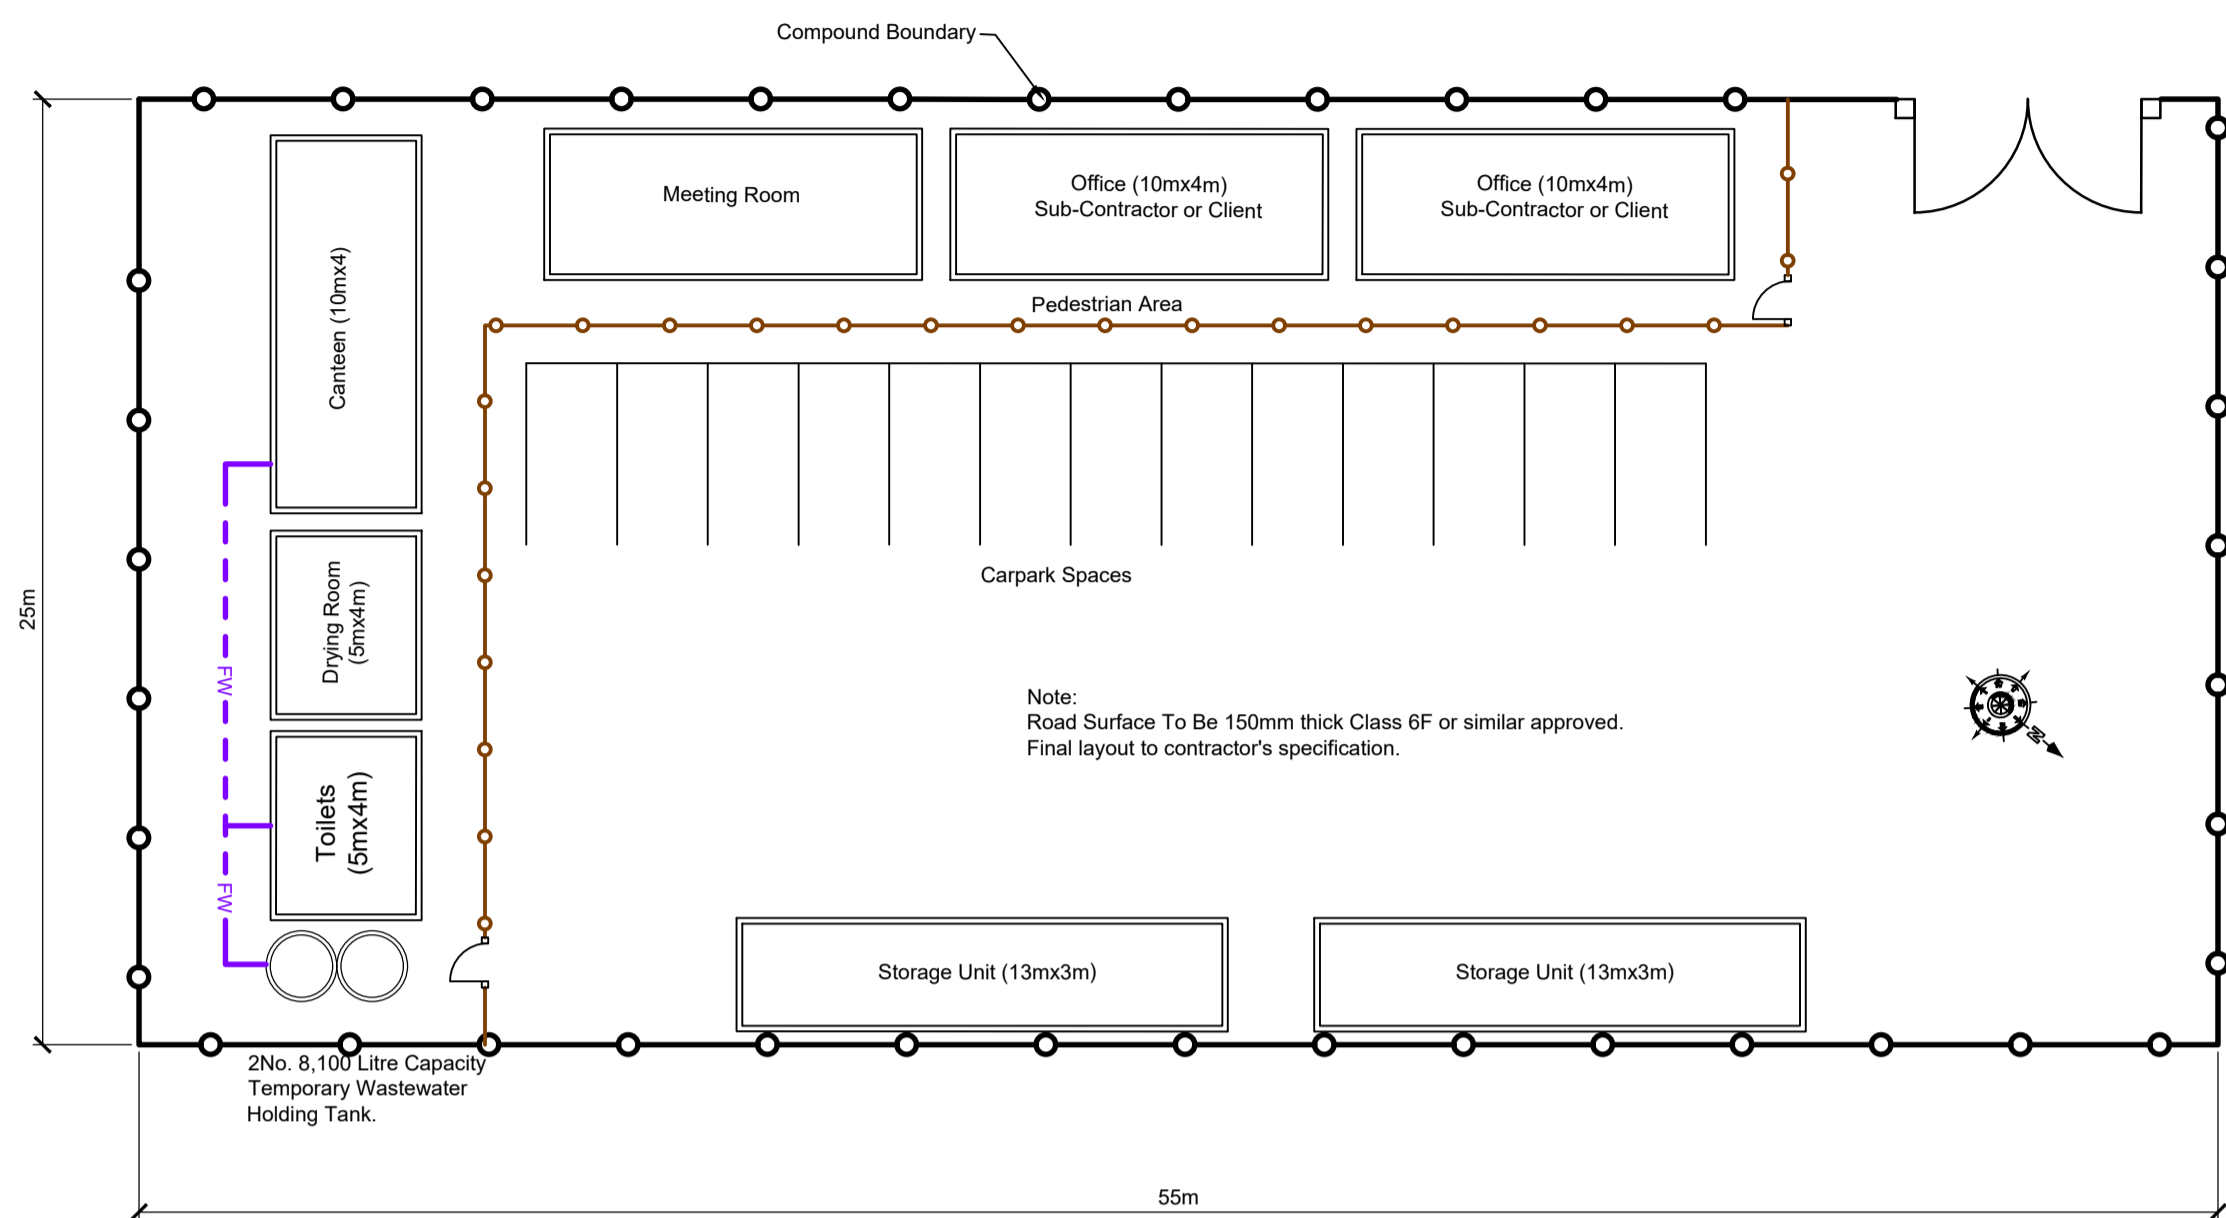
Compound Boundary

Meeting Room

Office (10mx4m)
Sub-Contractor or Client

Office (10mx4m)
Sub-Contractor or Client

Pedestrian Area

Canteen (10mx4)

Drying Room
(5mx4m)

Toilets
(5mx4m)

FW

FW

25m

Carpark Spaces

Note:
Road Surface To Be 150mm thick Class 6F or similar approved.
Final layout to contractor's specification.

N

Storage Unit (13mx3m)

Storage Unit (13mx3m)

2No. 8,100 Litre Capacity
Temporary Wastewater
Holding Tank.

55m